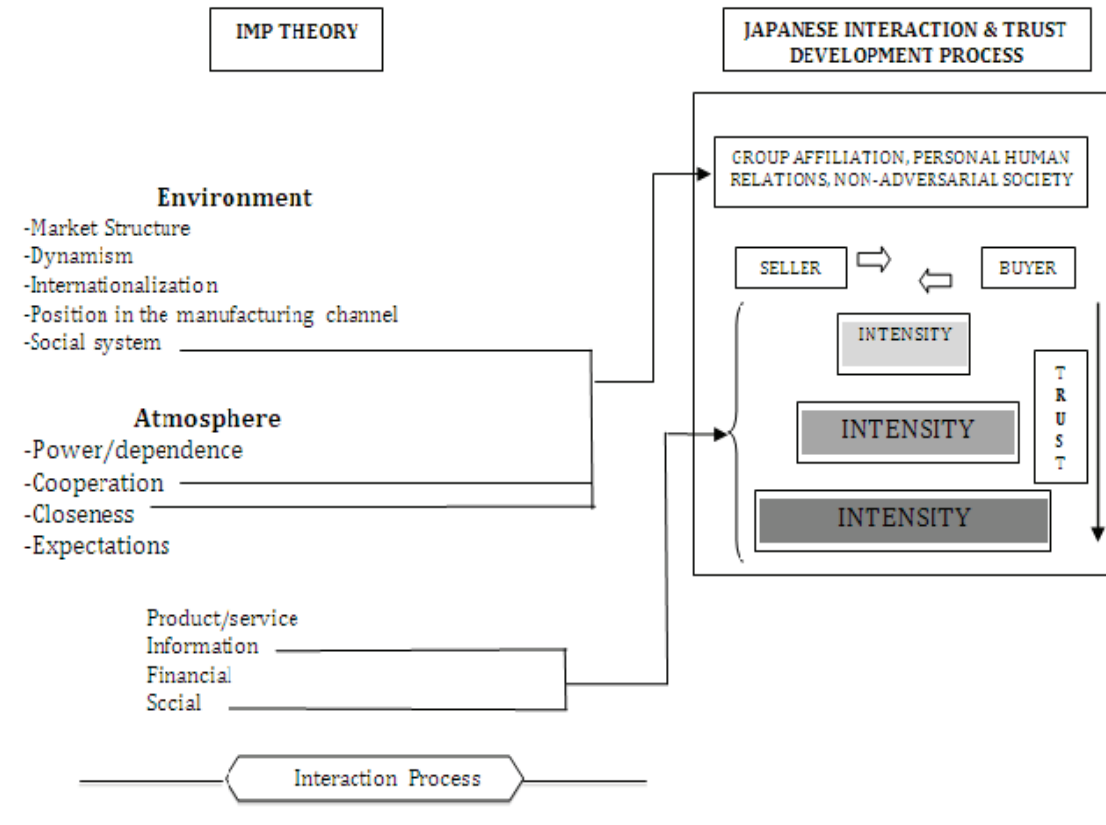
IMP THEORY

JAPANESE INTERACTION & TRUST DEVELOPMENT PROCESS

Environment
-Market Structure
-Dynamism
-Internationalization
-Position in the manufacturing channel
-Social system

Atmosphere
-Power/dependence
-Cooperation
-Closeness
-Expectations

Product/service
Information
Financial
Sccial

Interaction Process

GROUP AFFILIATION, PERSONAL HUMAN RELATIONS, NON-ADVERSARIAL SOCIETY

SELLER

BUYER

INTENSITY

INTENSITY

INTENSITY

T R U S T